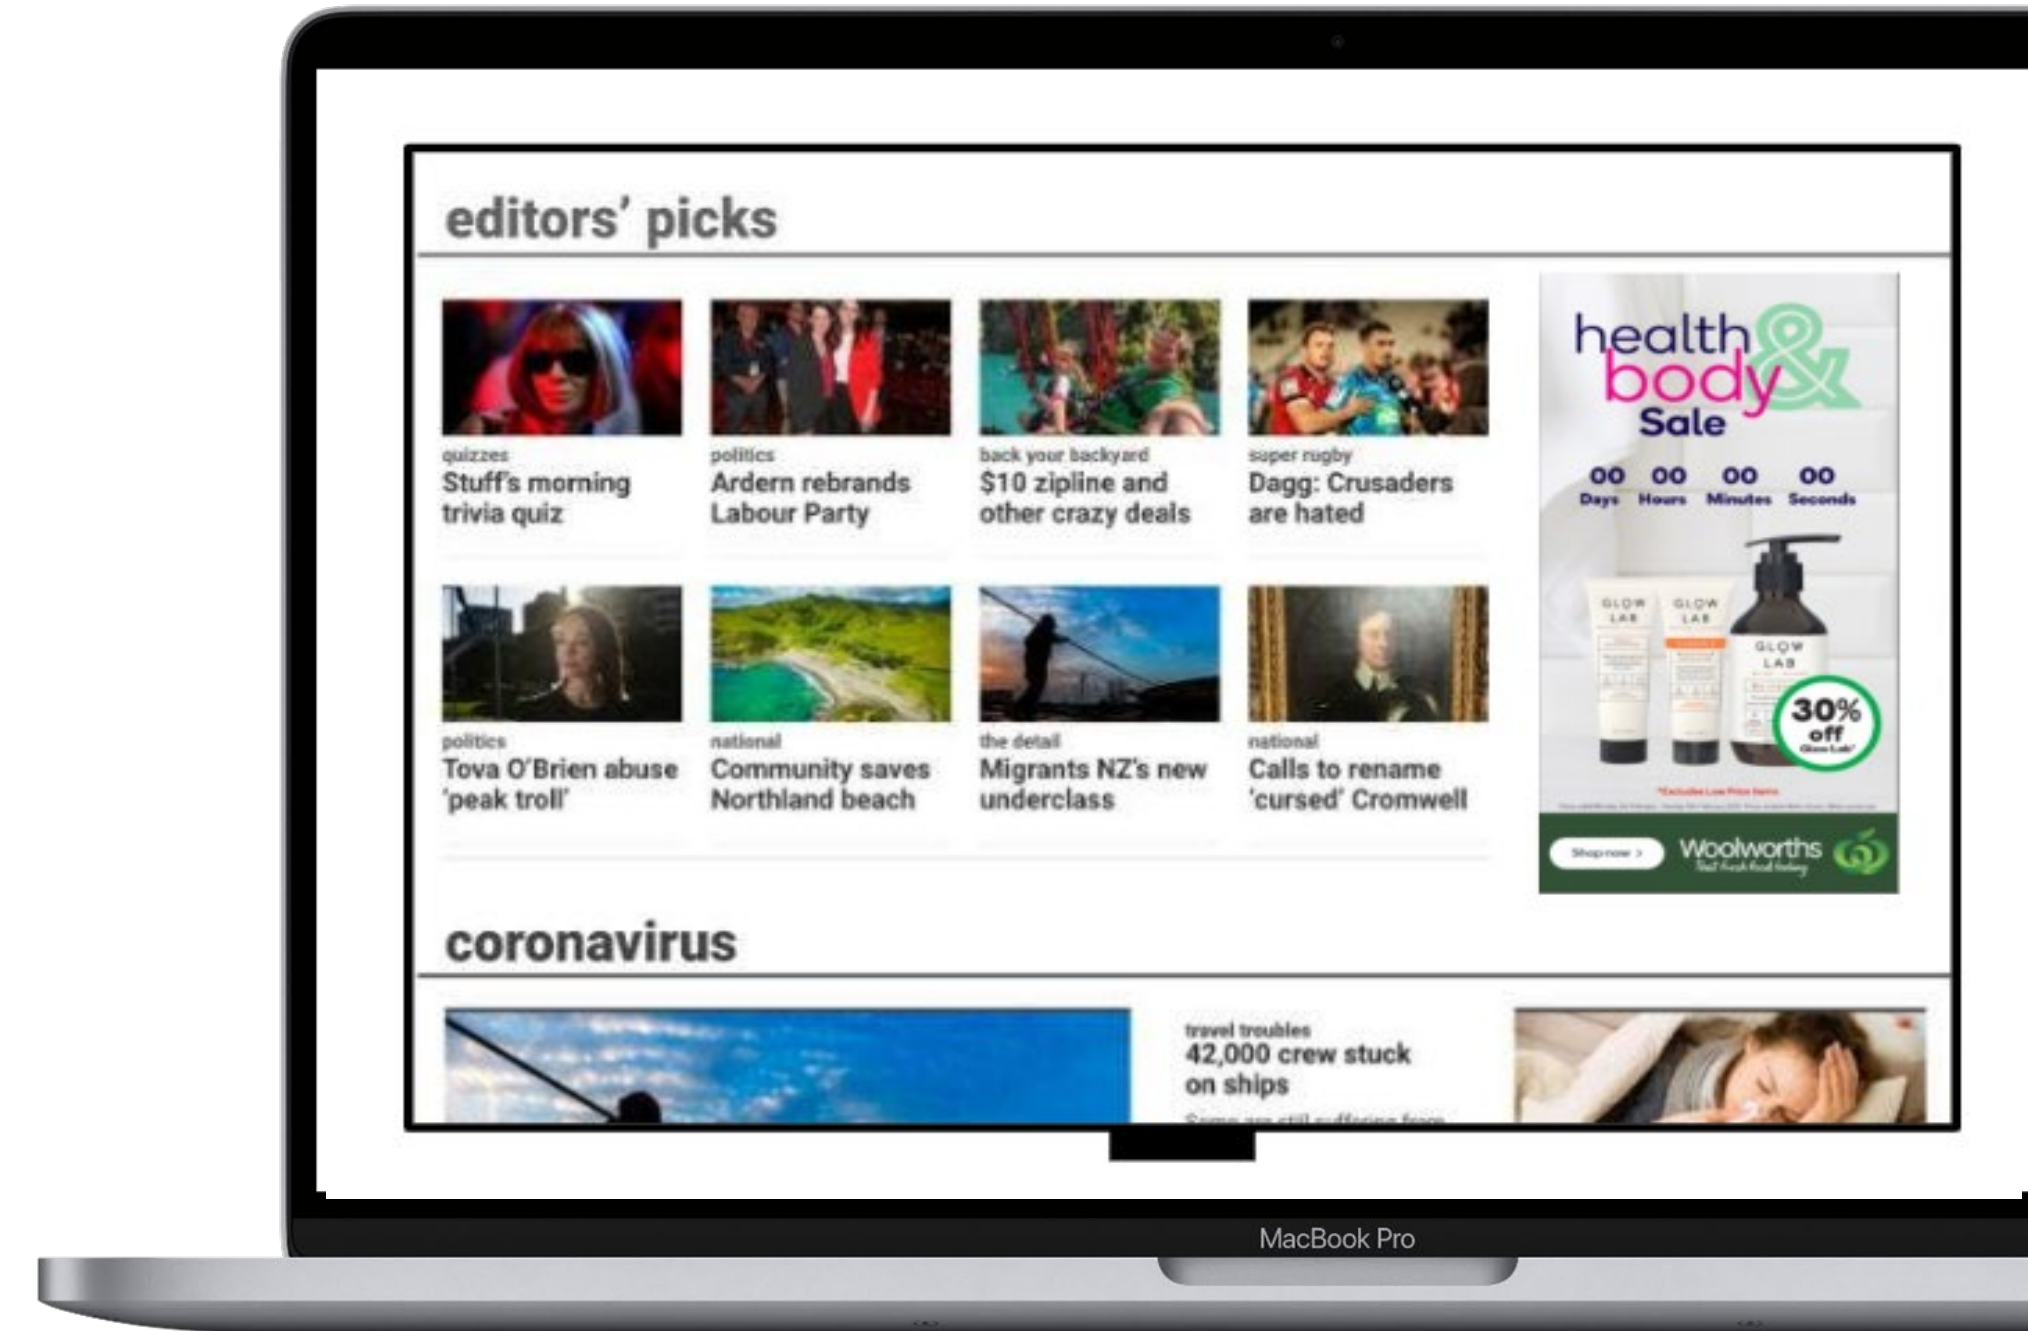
editors' picks

quizzes
Stuff's morning trivia quiz

politics
Ardern rebrands Labour Party

back your backyard
$10 zipline and other crazy deals

super rugby
Dagg: Crusaders are hated

politics
Tova O'Brien abuse 'peak troll'

national
Community saves Northland beach

the detail
Migrants NZ's new underclass

national
Calls to rename 'cursed' Cromwell

health & body Sale

00 Days 00 Hours 00 Minutes 00 Seconds

GLOW LAB GLOW LAB GLOW LAB

30% off Glow Lab*

*Excludes Low Price items

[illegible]

Shop now >

Woolworths
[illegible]

coronavirus

travel troubles
42,000 crew stuck on ships
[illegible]

MacBook Pro